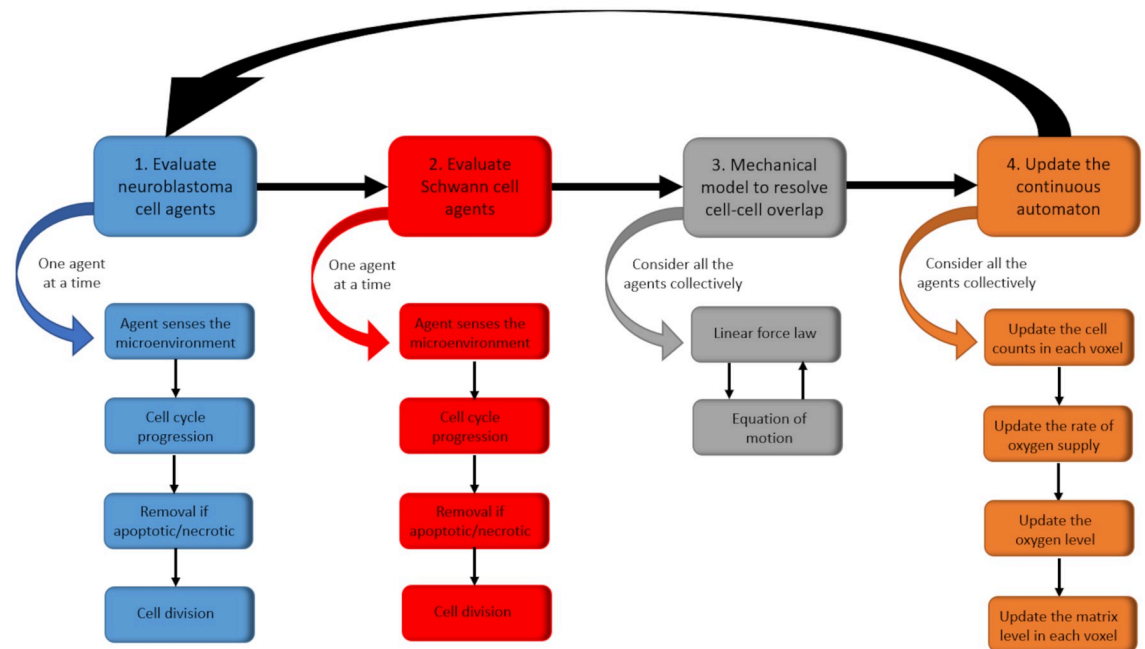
1. Evaluate neuroblastoma cell agents

One agent at a time

Agent senses the microenvironment

Cell cycle progression

Removal if apoptotic/necrotic

Cell division

2. Evaluate Schwann cell agents

One agent at a time

Agent senses the microenvironment

Cell cycle progression

Removal if apoptotic/necrotic

Cell division

3. Mechanical model to resolve cell-cell overlap

Consider all the agents collectively

Linear force law

Equation of motion

4. Update the continuous automaton

Consider all the agents collectively

Update the cell counts in each voxel

Update the rate of oxygen supply

Update the oxygen level

Update the matrix level in each voxel